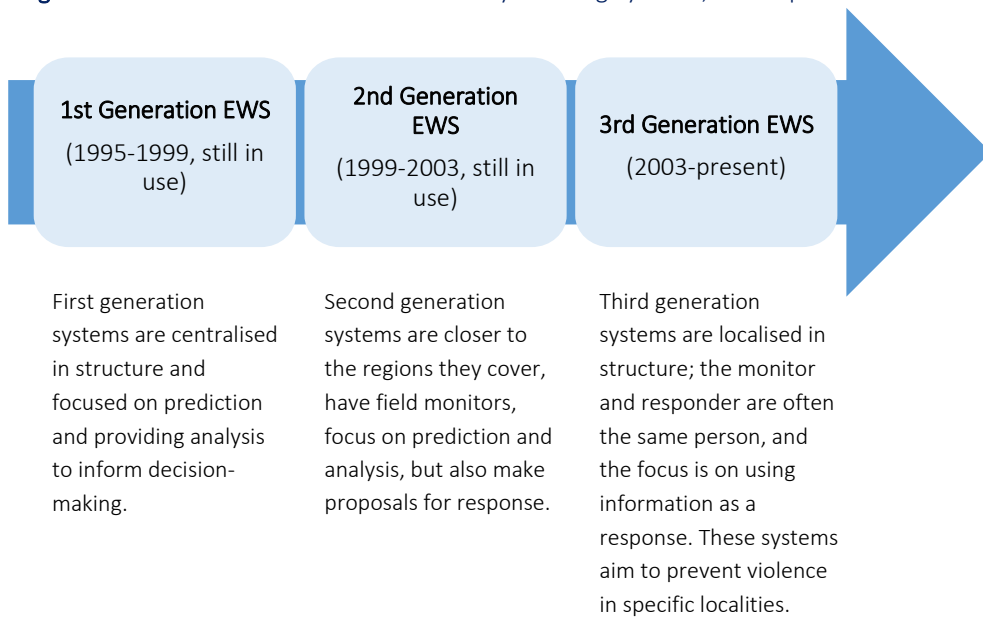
1st Generation EWS
(1995-1999, still in use)

2nd Generation EWS
(1999-2003, still in use)

3rd Generation EWS
(2003-present)

First generation systems are centralised in structure and focused on prediction and providing analysis to inform decision-making.

Second generation systems are closer to the regions they cover, have field monitors, focus on prediction and analysis, but also make proposals for response.

Third generation systems are localised in structure; the monitor and responder are often the same person, and the focus is on using information as a response. These systems aim to prevent violence in specific localities.